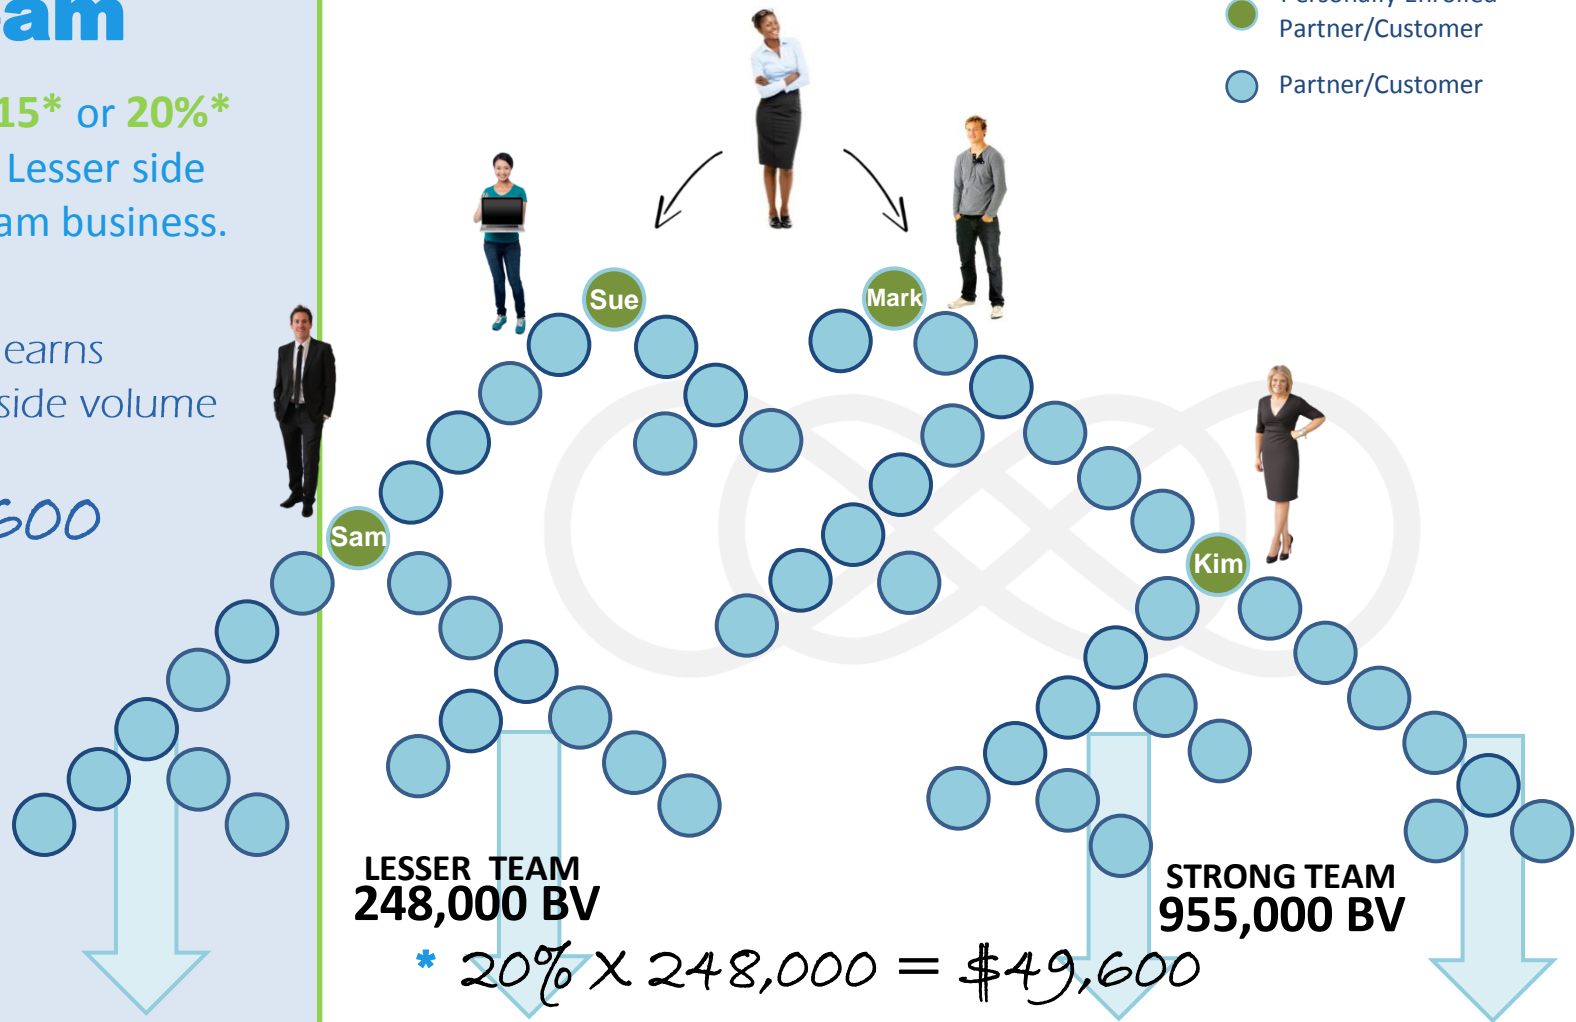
am

15* or 20%*
Lesser side
am business.

earns
side volume

600

Partner/Customer

Partner/Customer

Sue

Mark

Sam

Kim

LESSER TEAM
248,000 BV

STRONG TEAM
955,000 BV

* $20\% \times 248,000 = \$49,600$